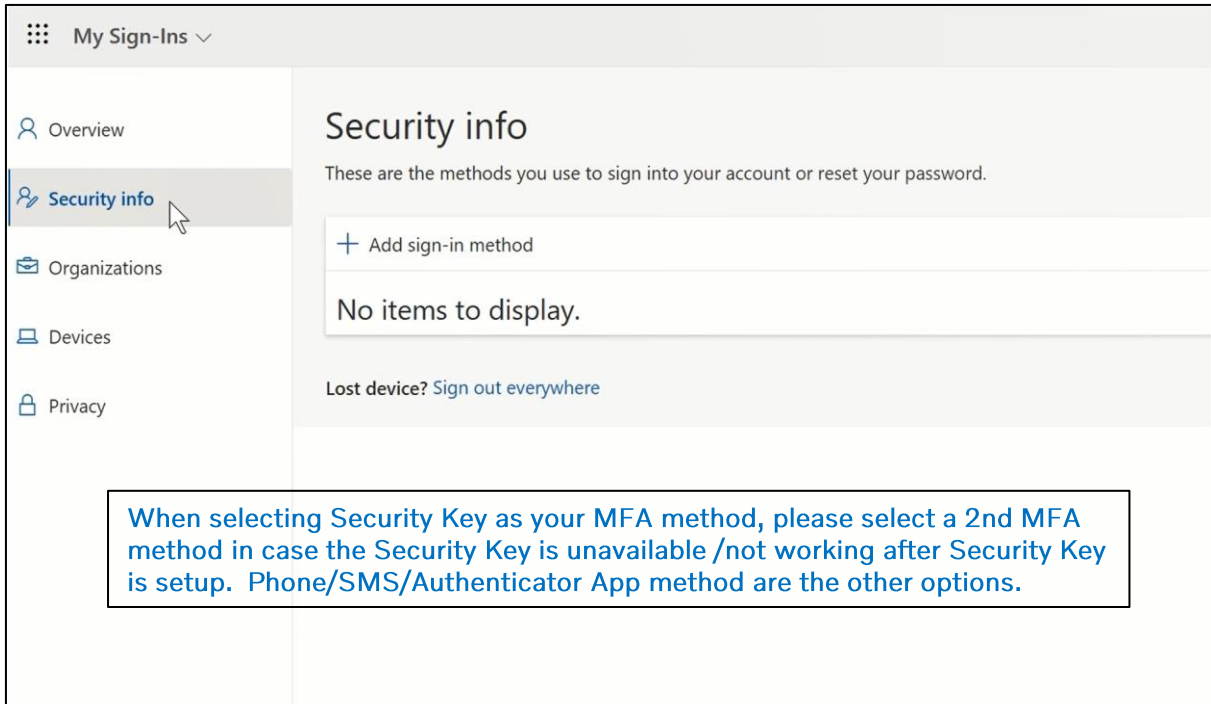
My Sign-Ins

Overview

Security info

Organizations

Devices

Privacy

Security info

These are the methods you use to sign into your account or reset your password.

+ Add sign-in method

No items to display.

Lost device? Sign out everywhere

When selecting Security Key as your MFA method, please select a 2nd MFA method in case the Security Key is unavailable /not working after Security Key is setup. Phone/SMS/Authenticator App method are the other options.